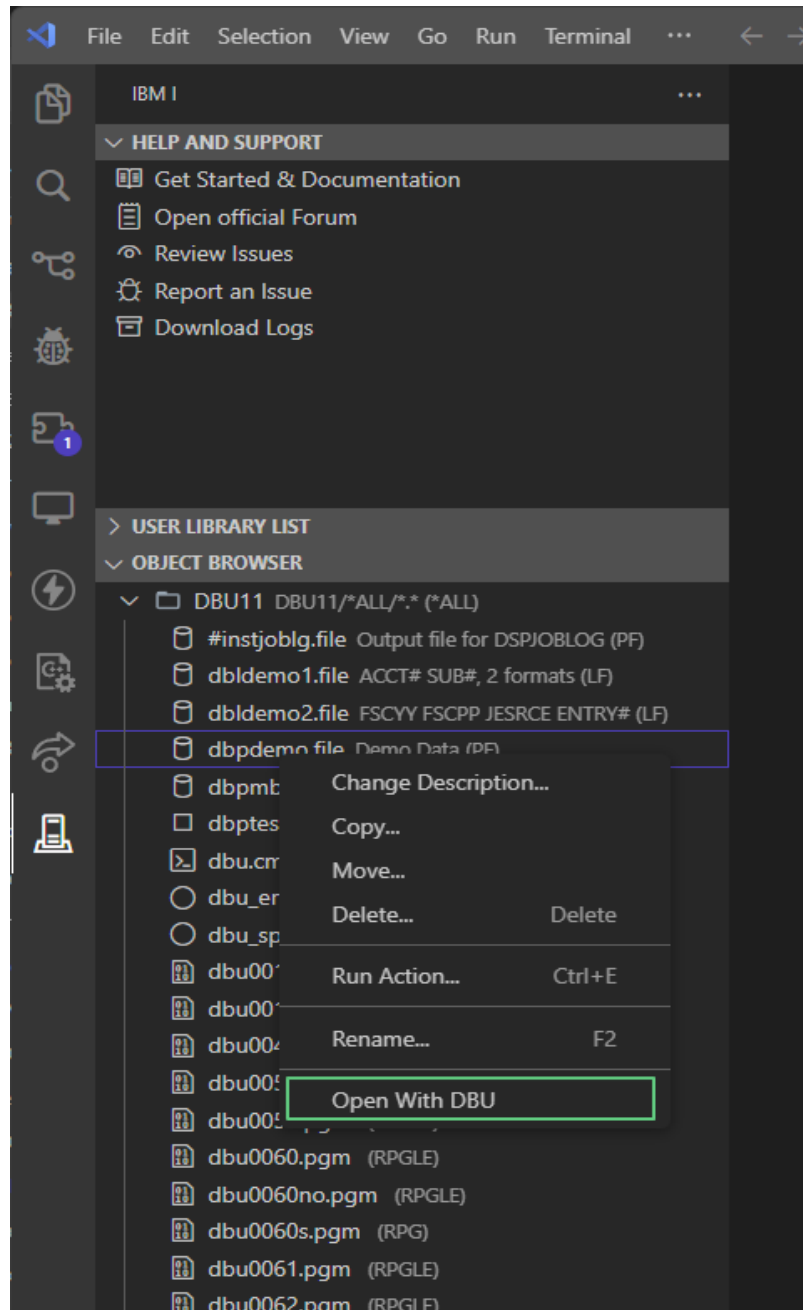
File Edit Selection View Go Run Terminal ···

IBM I ···

HELP AND SUPPORT
Get Started & Documentation
Open official Forum
Review Issues
Report an Issue
Download Logs

1

USER LIBRARY LIST
OBJECT BROWSER
DBU11 DBU11/*ALL/*.* (*ALL)
#instjoblg.file Output file for DSPJOBLOG (PF)
dbldemo1.file ACCT# SUB#, 2 formats (LF)
dbldemo2.file FSCYY FSCPP JESRCE ENTRY# (LF)
dbpdemo.file Demo Data (PF)
dbpmb
dbptes
dbu.cm
dbu_er
dbu_sp
dbu001
dbu001
dbu004
dbu005
dbu005
dbu0060.pgm (RPGLE)
dbu0060no.pgm (RPGLE)
dbu0060s.pgm (RPG)
dbu0061.pgm (RPGLE)
dbu0062.pgm (RPGLE)

Change Description...
Copy...
Move...
Delete... Delete
Run Action... Ctrl+E
Rename... F2
Open With DBU